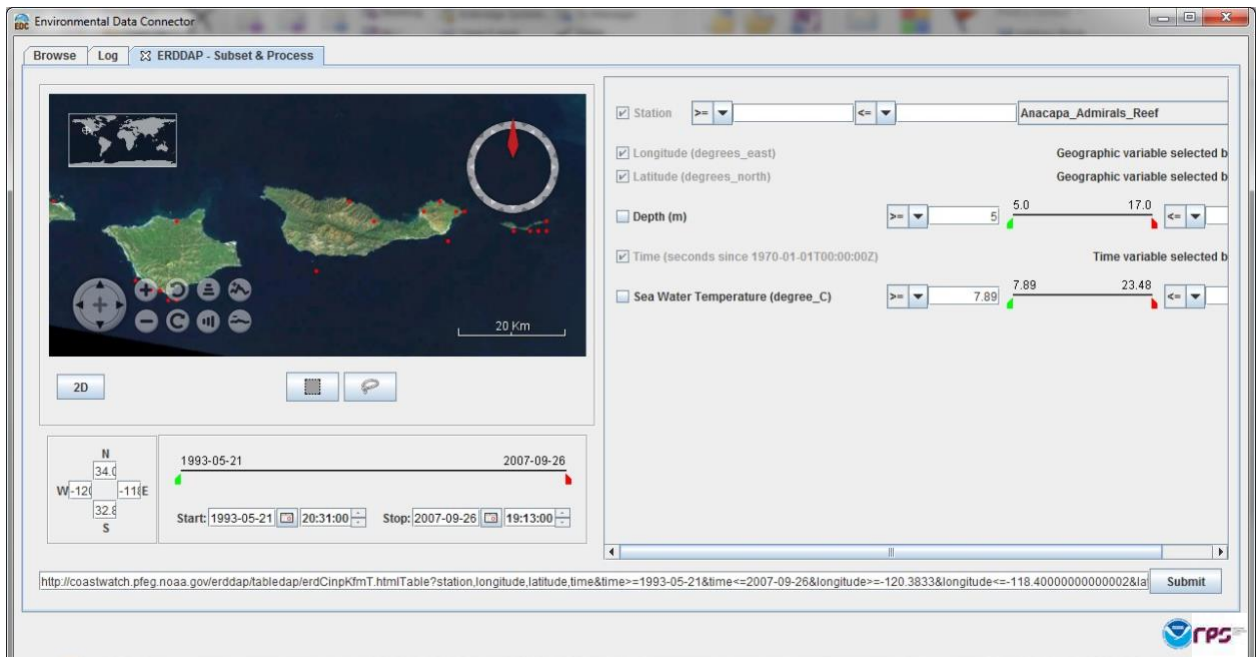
Environmental Data Connector

Browse | Log | ERDDAP - Subset & Process

20 Km

2D

N
34.0
W -120 -118 E
32.8
S

1993-05-21 2007-09-26

Start: 1993-05-21 20:31:00 Stop: 2007-09-26 19:13:00

Station >= <= Anacapa_Admirals_Reef

Longitude (degrees_east) Geographic variable selected b

Latitude (degrees_north) Geographic variable selected b

Depth (m) >= 5 5.0 17.0 <=

Time (seconds since 1970-01-01T00:00:00Z) Time variable selected b

Sea Water Temperature (degree_C) >= 7.89 7.89 23.48 <=

http://coastwatch.pfeg.noaa.gov/erddap/tabledap/erdCinpKfmT.htmlTable?station,longitude,latitude,time&time>=1993-05-21&time<=2007-09-26&longitude>=-120.3833&longitude<=-118.40000000000002&la

Submit

rps